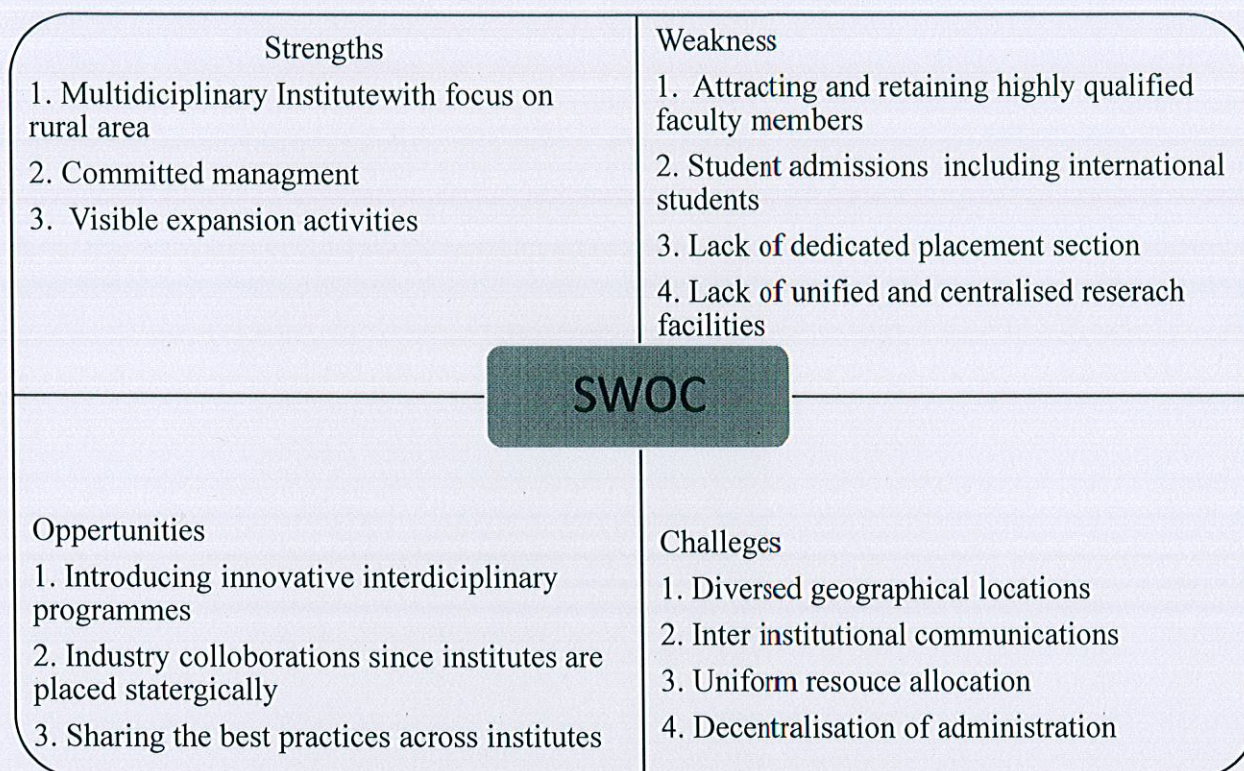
Strengths

1. Multidiciplinary Institutewith focus on rural area

2. Committed managment

3. Visible expansion activities

Weakness

1. Attracting and retaining highly qualified faculty members

2. Student admissions including international students

3. Lack of dedicated placement section

4. Lack of unified and centralised reserach facilities

SWOC

Oppertunities

1. Introducing innovative interdiciplinary programmes

2. Industry colloborations since institutes are placed statergically

3. Sharing the best practices across institutes

Challeges

1. Diversed geographical locations

2. Inter institutional communications

3. Uniform resouce allocation

4. Decentralisation of administration